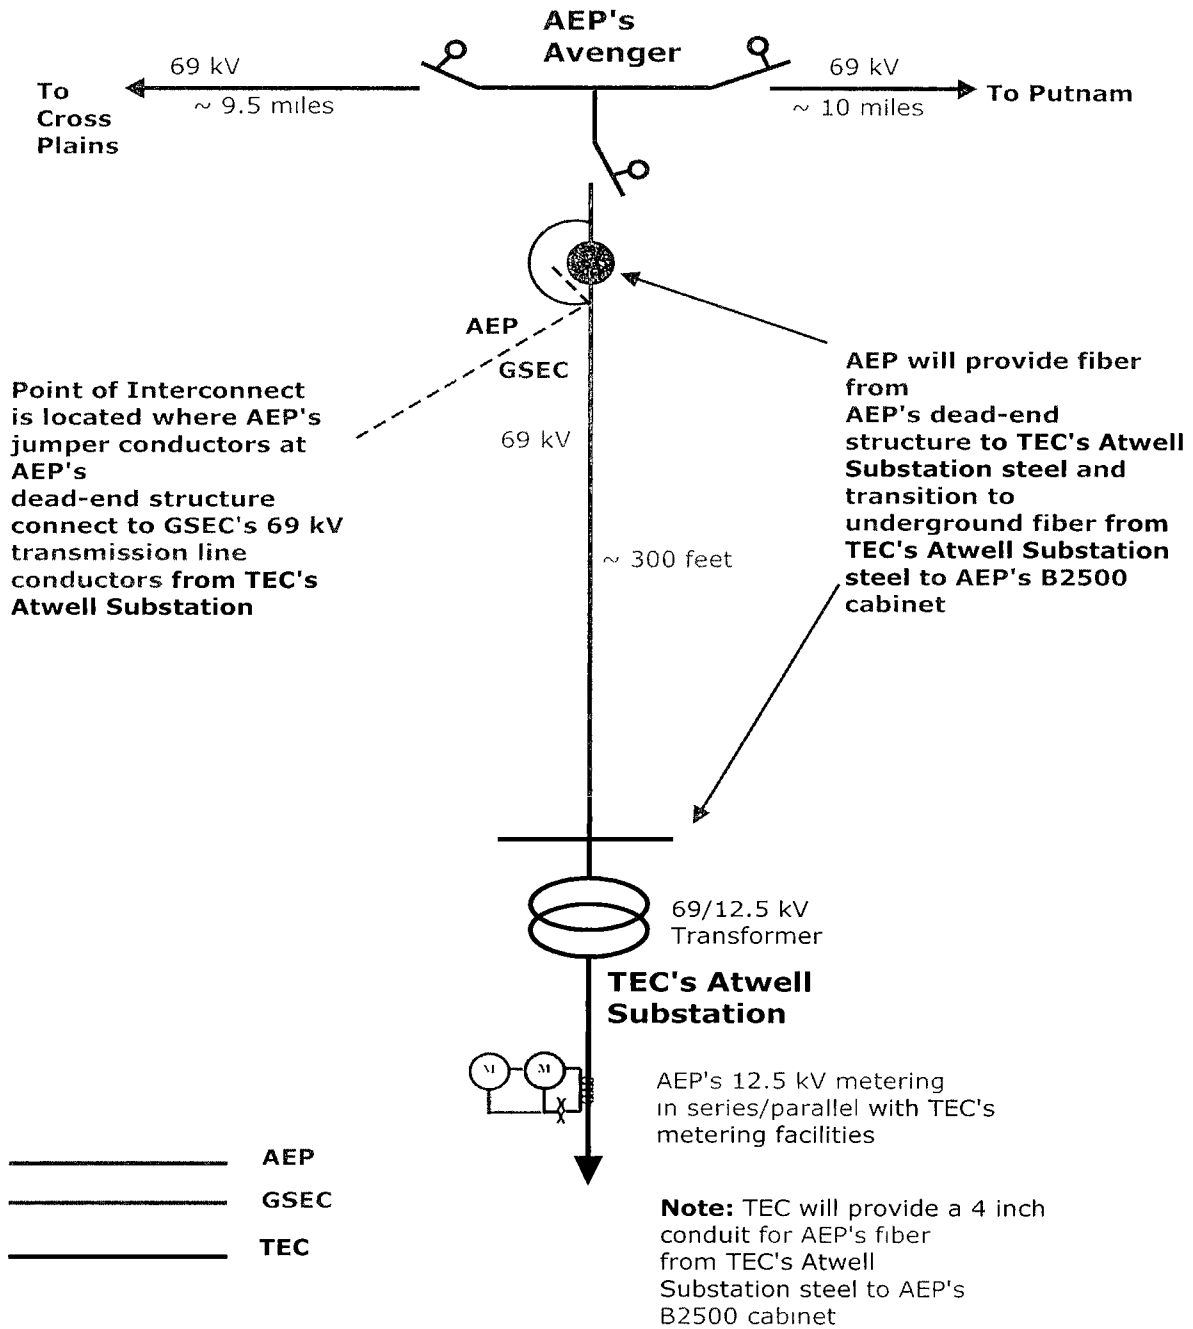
AEP's Avenger

69 kV
~ 9.5 miles

To Cross Plains

69 kV
~ 10 miles

To Putnam

AEP

GSEC

69 kV

~ 300 feet

Point of Interconnect is located where AEP's jumper conductors at AEP's dead-end structure connect to GSEC's 69 kV transmission line conductors from TEC's Atwell Substation

AEP will provide fiber from AEP's dead-end structure to TEC's Atwell Substation steel and transition to underground fiber from TEC's Atwell Substation steel to AEP's B2500 cabinet

69/12.5 kV Transformer

TEC's Atwell Substation

M
M

AEP's 12.5 kV metering in series/parallel with TEC's metering facilities

AEP

GSEC

TEC

Note: TEC will provide a 4 inch conduit for AEP's fiber from TEC's Atwell Substation steel to AEP's B2500 cabinet